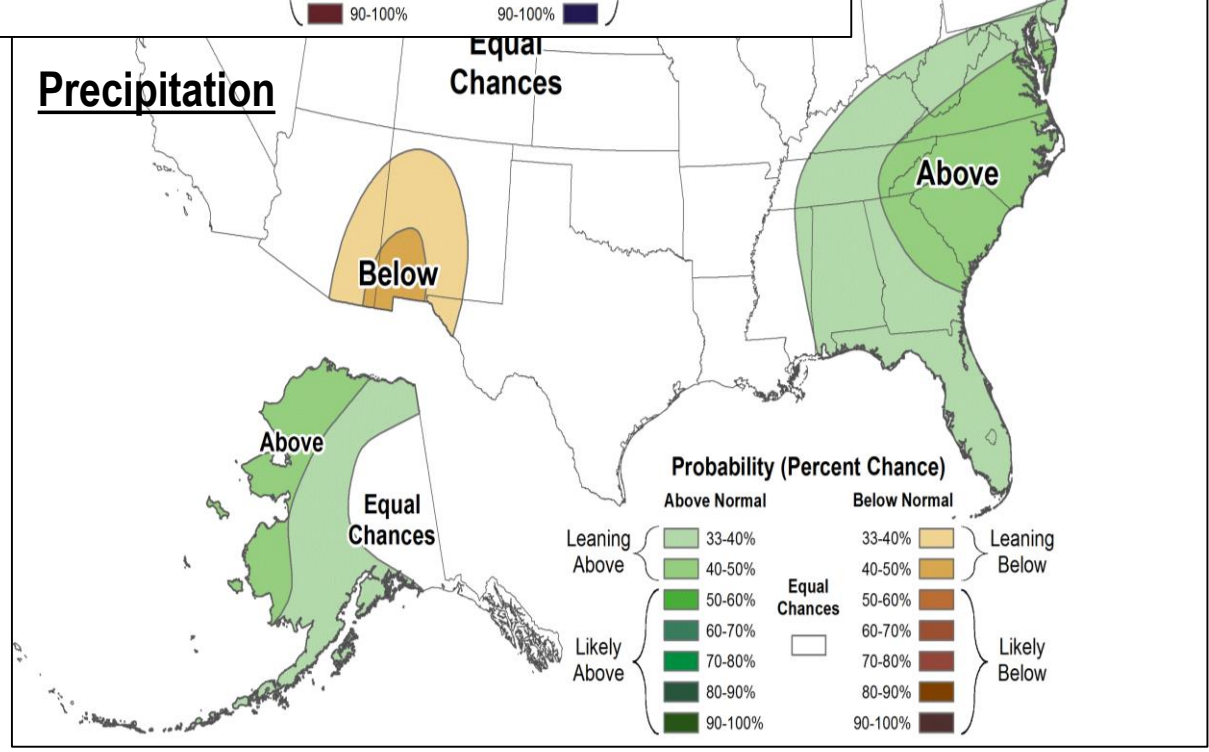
90-100%
90-100%

Equal Chances

Precipitation

Above

Below

Above

Equal Chances

Probability (Percent Chance)

| Above Normal | | Below Normal | |
|---|---|---|---|
| Leaning Above | 33-40% | 33-40% | Leaning Below |
| | 40-50% | 40-50% | |
| Likely Above | 50-60% | 50-60% | Likely Below |
| | 60-70% | 60-70% | |
| | 70-80% | 70-80% | |
| | 80-90% | 80-90% | |
| | 90-100% | 90-100% | |

Equal Chances